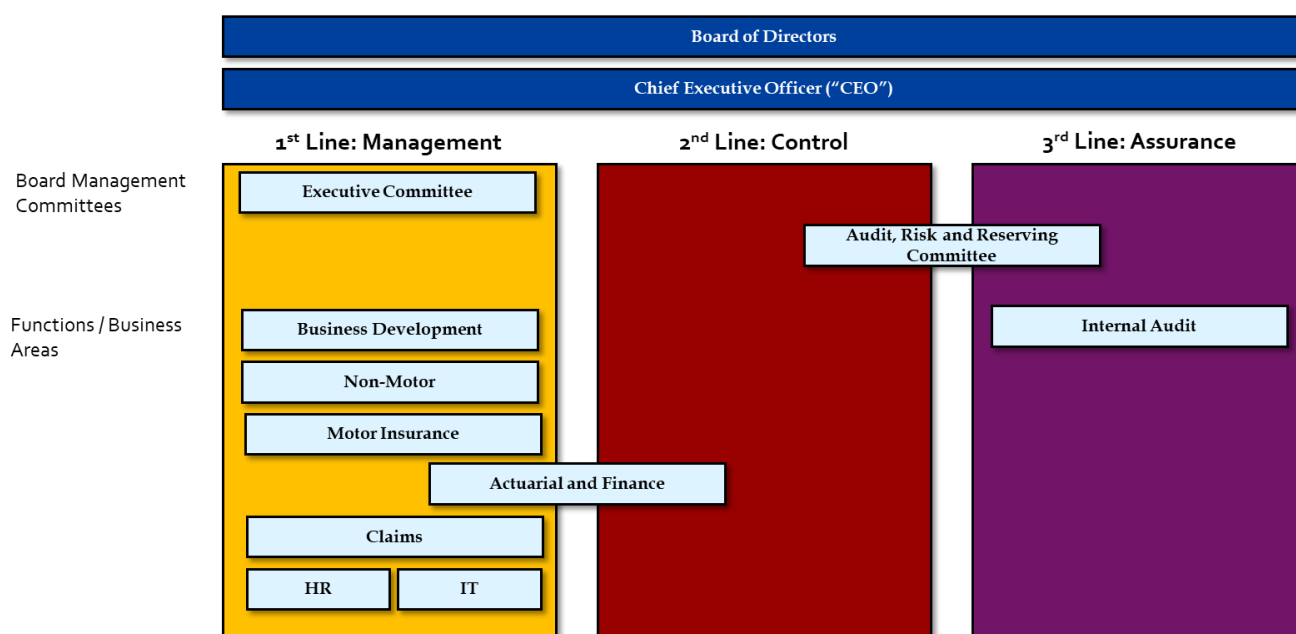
Board of Directors

Chief Executive Officer ("CEO")

1$^{st}$ Line: Management

2$^{nd}$ Line: Control

3$^{rd}$ Line: Assurance

Board Management Committees

Executive Committee

Audit, Risk and Reserving Committee

Functions / Business Areas

Business Development

Internal Audit

Non-Motor

Motor Insurance

Actuarial and Finance

Claims

HR

IT